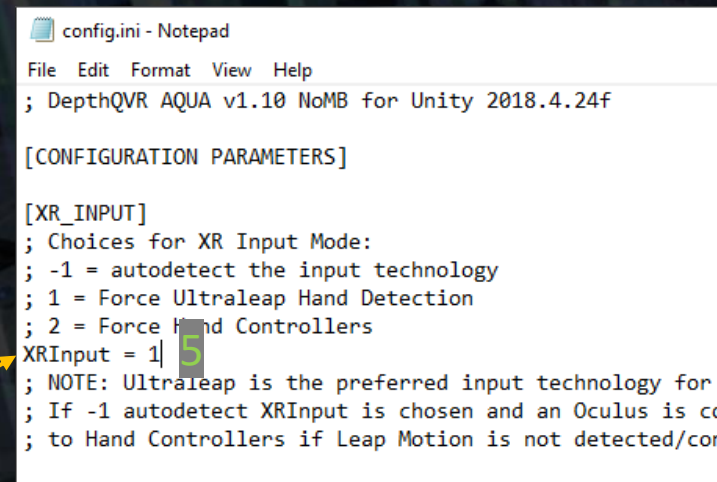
config.ini - Notepad

File Edit Format View Help

; DepthQVR AQUA v1.10 NoMB for Unity 2018.4.24f

[CONFIGURATION PARAMETERS]

[XR_INPUT]
; Choices for XR Input Mode:
; -1 = autodetect the input technology
; 1 = Force Ultraleap Hand Detection
; 2 = Force H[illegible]nd Controllers
XRInput = 1 5
; NOTE: Ultraleap is the preferred input technology for
; If -1 autodetect XRInput is chosen and an Oculus is co
; to Hand Controllers if Leap Motion is not detected/co